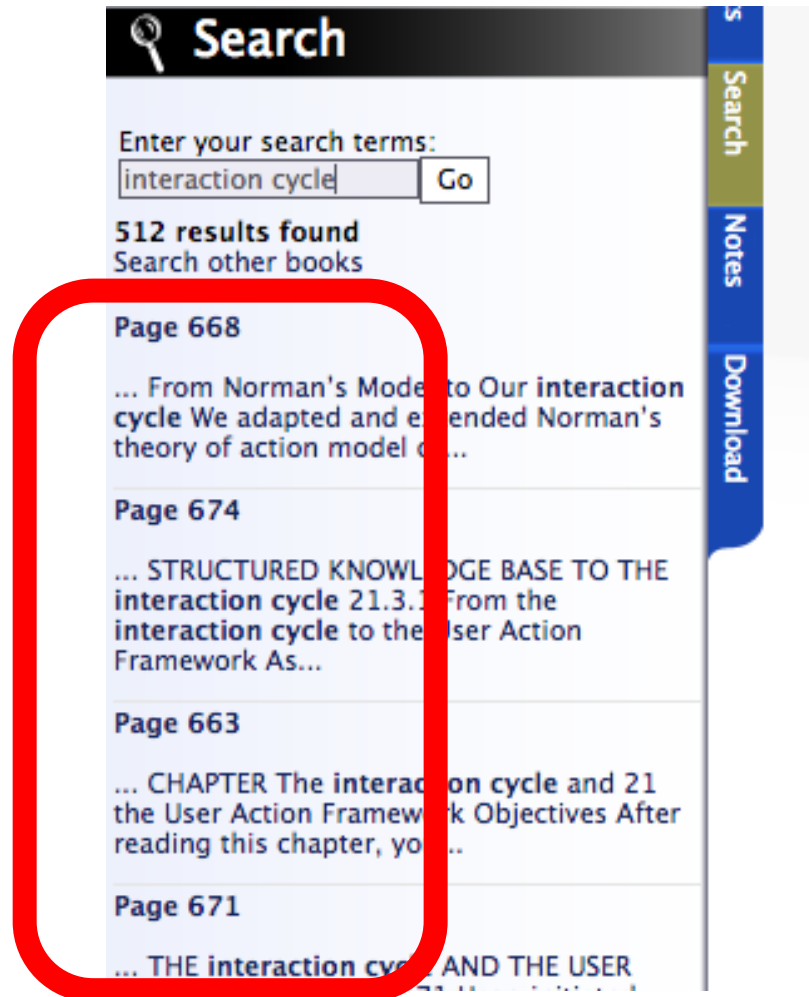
Search

Enter your search terms:
interaction cycle Go

512 results found
Search other books

Page 668

... From Norman's Mode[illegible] to Our interaction cycle We adapted and e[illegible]ended Norman's theory of action model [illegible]...

Page 674

... STRUCTURED KNOWL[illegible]DGE BASE TO THE interaction cycle 21.3.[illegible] From the interaction cycle to the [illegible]ser Action Framework As...

Page 663

... CHAPTER The interac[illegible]on cycle and 21 the User Action Framew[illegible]k Objectives After reading this chapter, yo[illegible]..

Page 671

... THE interaction cyc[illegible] AND THE USER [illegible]

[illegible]s
Search
Notes
Download